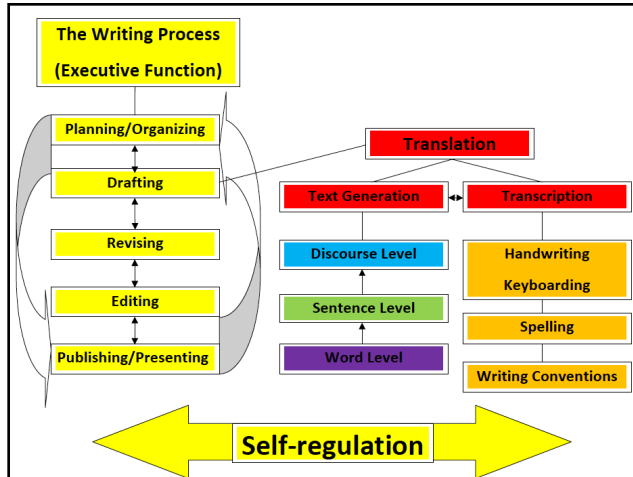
The Writing Process
(Executive Function)

Planning/Organizing

Drafting

Revising

Editing

Publishing/Presenting

Translation

Text Generation

Transcription

Discourse Level

Sentence Level

Word Level

Handwriting
Keyboarding

Spelling

Writing Conventions

Self-regulation